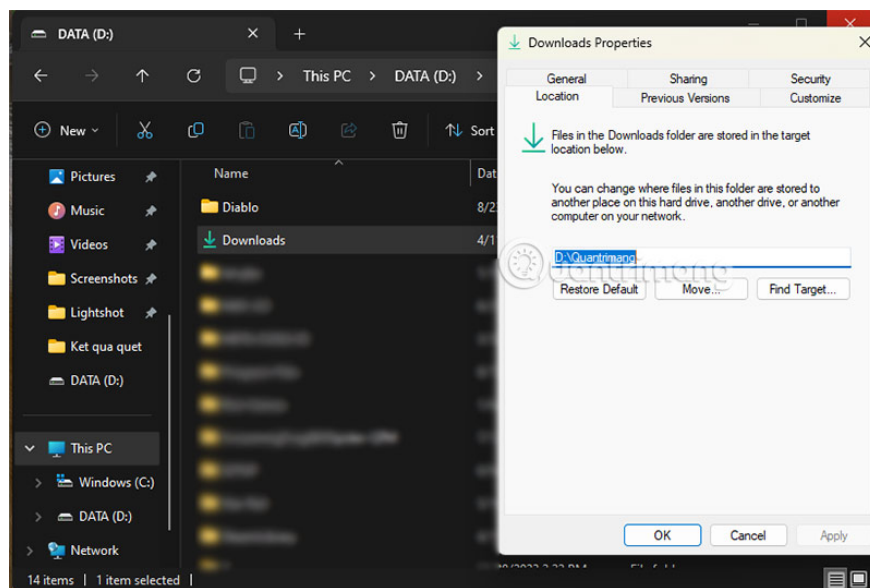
DATA (D:)

This PC > DATA (D:) >

New Sort

Pictures
Music
Videos
Screenshots
Lightshot
Ket qua quet
DATA (D:)
This PC
Windows (C:)
DATA (D:)
Network

Name
Diablo
Downloads

Dat
8/2
4/1

14 items | 1 item selected |

Downloads Properties

General
Sharing
Security
Location
Previous Versions
Customize

Files in the Downloads folder are stored in the target location below.

You can change where files in this folder are stored to another place on this hard drive, another drive, or another computer on your network.

D:\Quantrimang

Restore Default
Move...
Find Target...

OK
Cancel
Apply